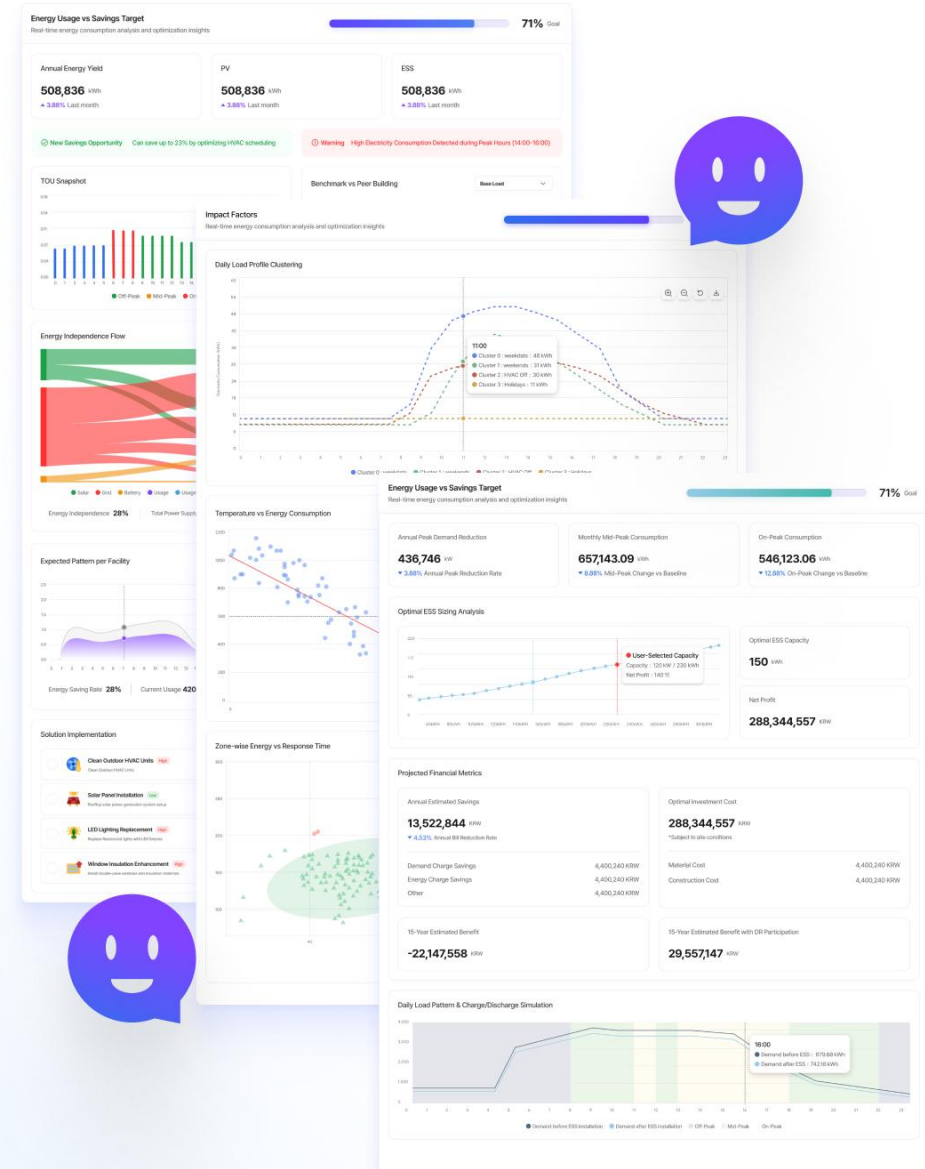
Energy Usage vs Savings Target
Real-time energy consumption analysis and optimization insights
71% Goal

Annual Energy Yield
508,836 kWh
3.88% Last month

PV
508,836 kWh
3.88% Last month

ESS
508,836 kWh
3.88% Last month

New Savings Opportunity Can save up to 23% by optimizing HVAC scheduling

Warning High Electricity Consumption Detected during Peak Hours (14:00-16:00)

TOU Snapshot

Off-Peak Mid-Peak On

Benchmark vs Peer Building
Base Load

Energy Independence Flow

Solar Grid Battery Usage Usage

Energy Independence 28% Total Power Supply

Expected Pattern per Facility

Energy Saving Rate 28% Current Usage 420

Solution Implementation

Clean Outdoor HVAC Units High
Clean Outdoor HVAC Units

Solar Panel Installation Low
Rooftop solar power generation system setup

LED Lighting Replacement High
Replace fluorescent lights with EM fixtures

Window Insulation Enhancement High
Install double-pane windows and insulation materials

Impact Factors
Real-time energy consumption analysis and optimization insights

Daily Load Profile Clustering

11:00
Cluster 0 : weekdats : 48 kWh
Cluster 1 : weekends : 31 kWh
Cluster 2 : HVAC Off : 30 kWh
Cluster 3 : Holidays : 11 kWh

Cluster 0 : weekdats Cluster 1 : weekends Cluster 2 : HVAC Off Cluster 3 : Holidays

Temperature vs Energy Consumption

Zone-wise Energy vs Response Time

Energy Usage vs Savings Target
Real-time energy consumption analysis and optimization insights
71% Goal

Annual Peak Demand Reduction
436,746 kW
3.88% Annual Peak Reduction Rate

Monthly Mid-Peak Consumption
657,143.09 kWh
8.88% Mid-Peak Change vs Baseline

On-Peak Consumption
546,123.06 kWh
12.88% On-Peak Change vs Baseline

Optimal ESS Sizing Analysis

User-Selected Capacity
Capacity : 120 kW / 230 kWh
Net Profit : 140 억

Optimal ESS Capacity
150 kWh

Net Profit
288,344,557 KRW

Projected Financial Metrics

Annual Estimated Savings
13,522,844 KRW
4.53% Annual Bill Reduction Rate

| Demand Charge Savings | 4,400,240 KRW |
|---|---|
| Energy Charge Savings | 4,400,240 KRW |
| Other | 4,400,240 KRW |

Optimal Investment Cost
288,344,557 KRW
*Subject to site conditions

| Material Cost | 4,400,240 KRW |
|---|---|
| Construction Cost | 4,400,240 KRW |

15-Year Estimated Benefit
-22,147,558 KRW

15-Year Estimated Benefit with DR Participation
29,557,147 KRW

Daily Load Pattern & Charge/Discharge Simulation

18:00
Demand before ESS : 819.88 kWh
Demand after ESS : 742.18 kWh

Demand before ESS Installation Demand after ESS Installation Off-Peak Mid-Peak On-Peak